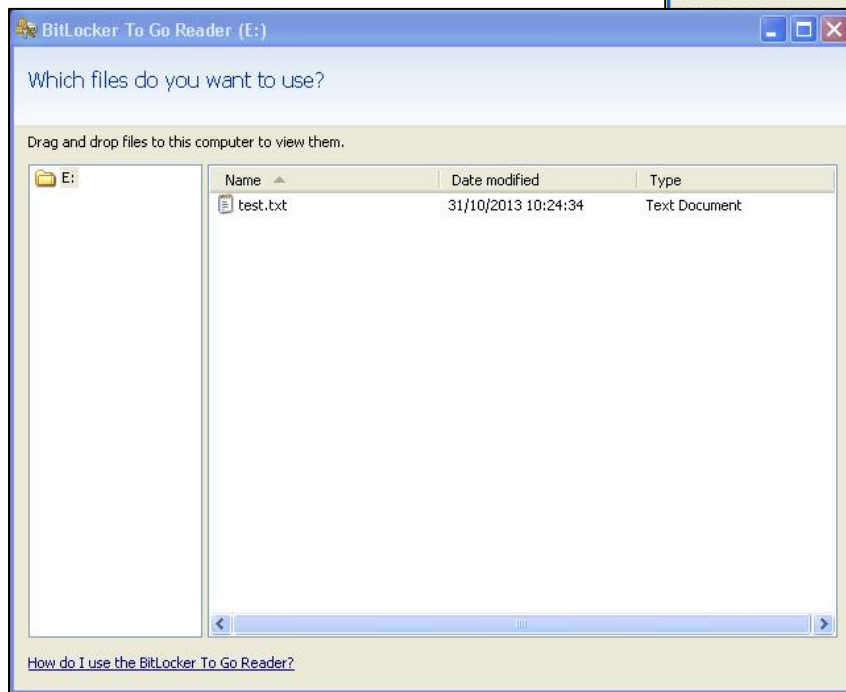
BitLocker To Go Reader (E:)

Which files do you want to use?

Drag and drop files to this computer to view them.

E:

| Name | Date modified | Type |
|---|---|---|
| test.txt | 31/10/2013 10:24:34 | Text Document |

How do I use the BitLocker To Go Reader?